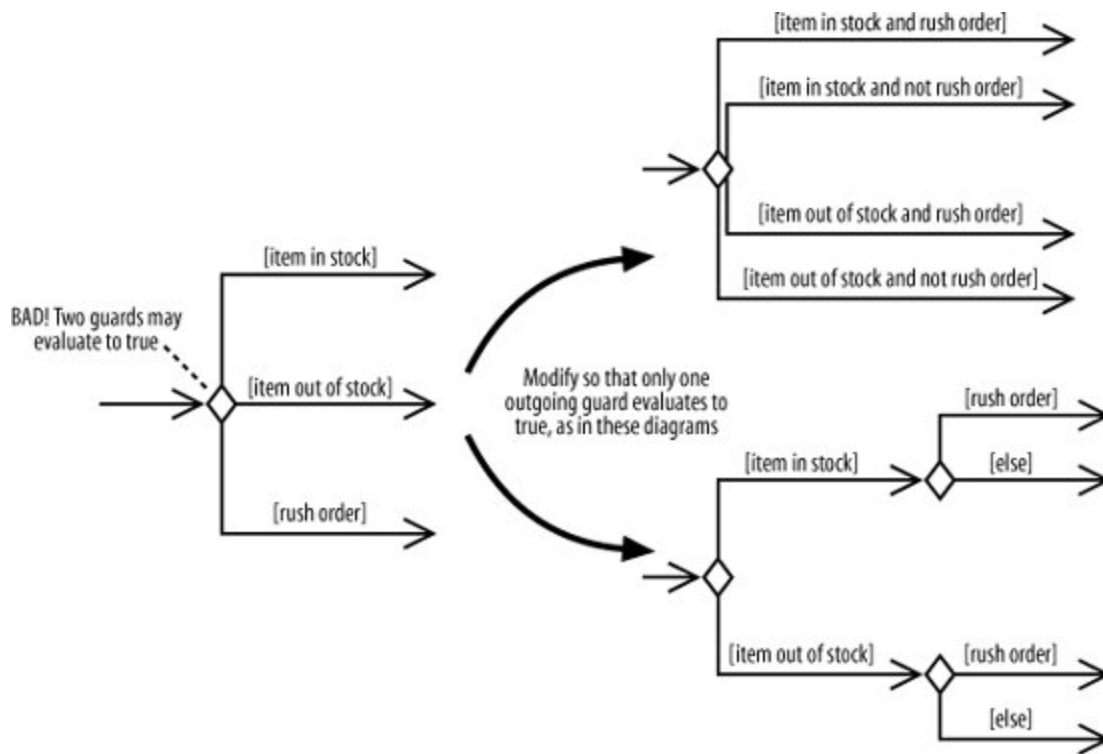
[item in stock and rush order]

[item in stock and not rush order]

[item out of stock and rush order]

[item out of stock and not rush order]

[item in stock]

BAD! Two guards may evaluate to true

[item out of stock]

[rush order]

Modify so that only one outgoing guard evaluates to true, as in these diagrams

[rush order]

[item in stock]

[else]

[item out of stock]

[rush order]

[else]